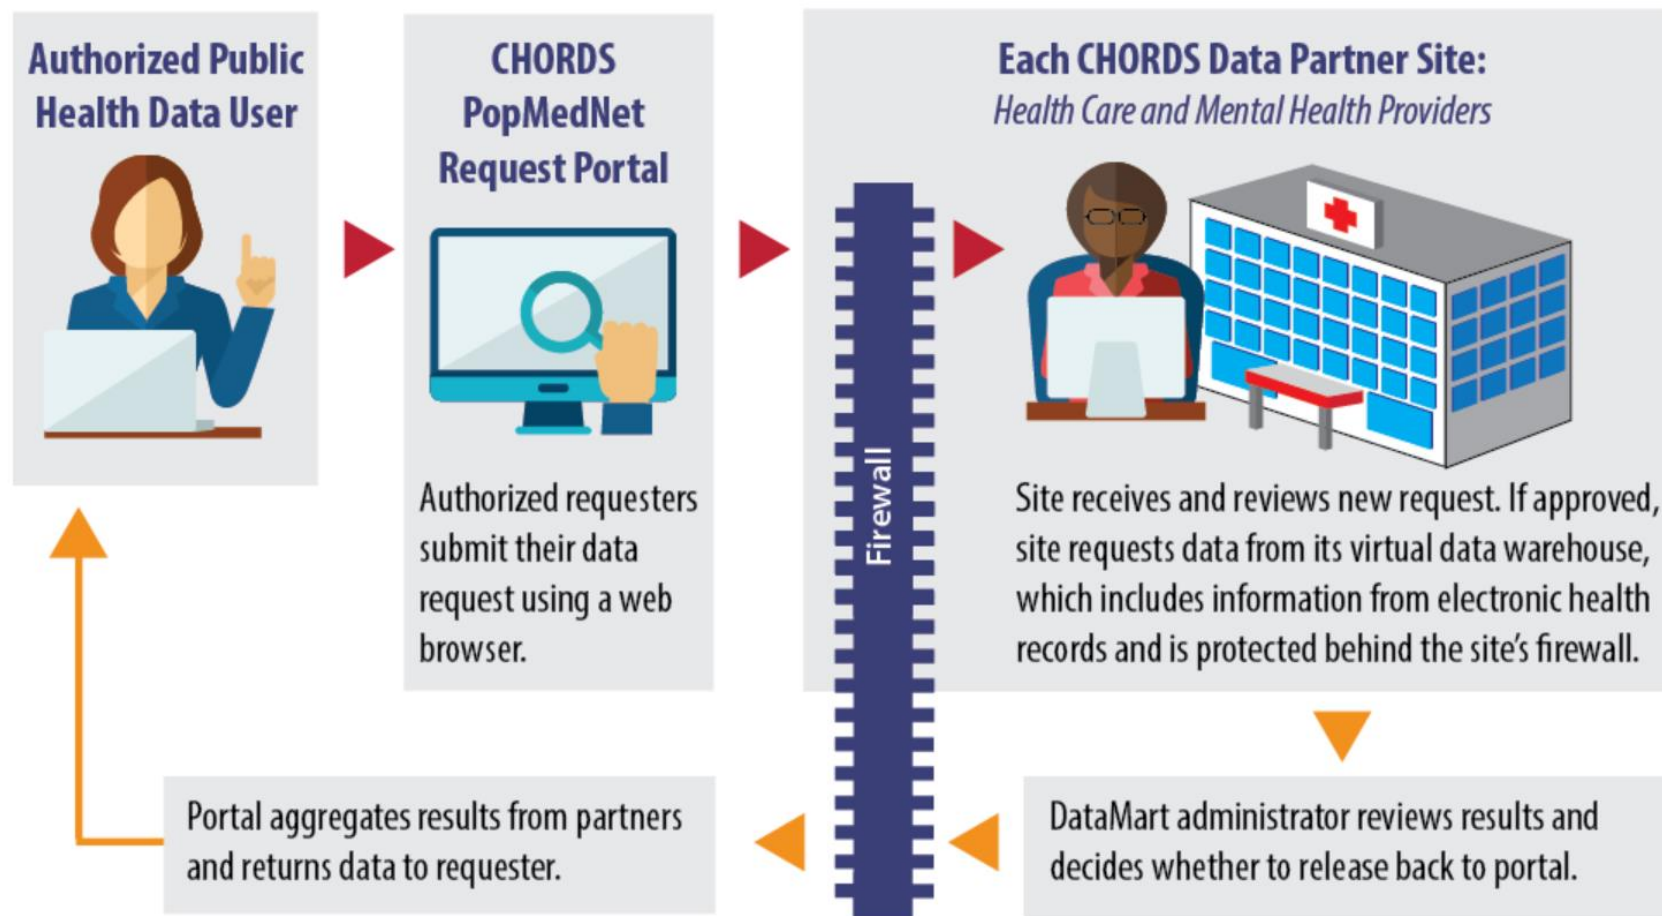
Authorized Public Health Data User

CHORDS PopMedNet Request Portal

Authorized requesters submit their data request using a web browser.

Firewall

Each CHORDS Data Partner Site:
Health Care and Mental Health Providers

Site receives and reviews new request. If approved, site requests data from its virtual data warehouse, which includes information from electronic health records and is protected behind the site's firewall.

DataMart administrator reviews results and decides whether to release back to portal.

Portal aggregates results from partners and returns data to requester.